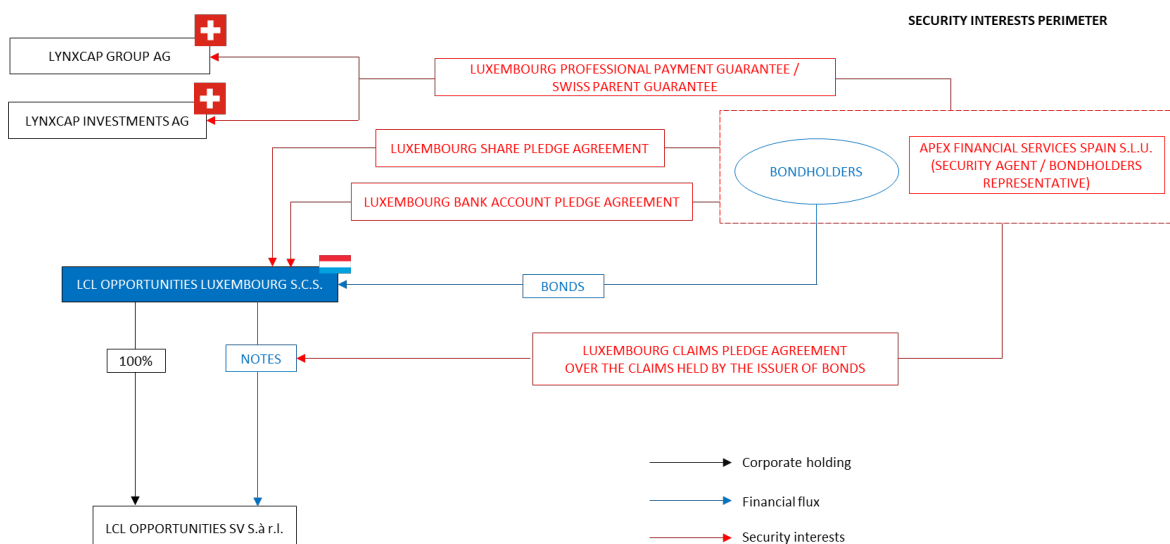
SECURITY INTERESTS PERIMETER

LYNXCAP GROUP AG

LYNXCAP INVESTMENTS AG

LUXEMBOURG PROFESSIONAL PAYMENT GUARANTEE / SWISS PARENT GUARANTEE

LUXEMBOURG SHARE PLEDGE AGREEMENT

LUXEMBOURG BANK ACCOUNT PLEDGE AGREEMENT

BONDHOLDERS

APEX FINANCIAL SERVICES SPAIN S.L.U. (SECURITY AGENT / BONDHOLDERS REPRESENTATIVE)

LCL OPPORTUNITIES LUXEMBOURG S.C.S.

BONDS

100%

NOTES

LUXEMBOURG CLAIMS PLEDGE AGREEMENT OVER THE CLAIMS HELD BY THE ISSUER OF BONDS

Corporate holding

Financial flux

Security interests

LCL OPPORTUNITIES SV S.à r.l.